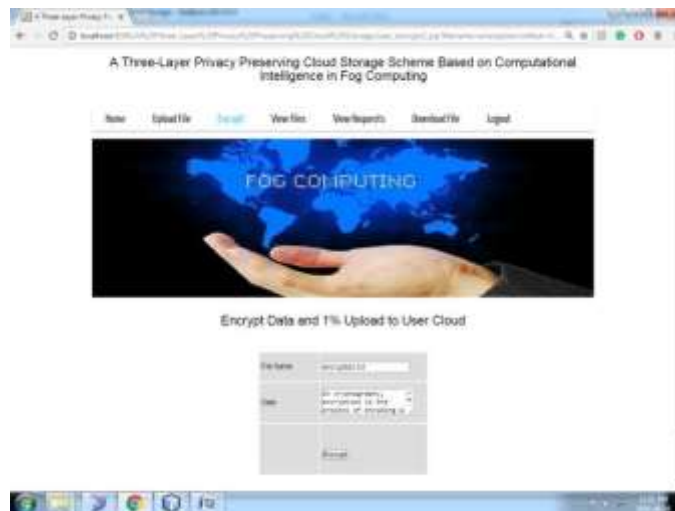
A Three-Layer Privacy Preserving Cloud Storage Scheme Based on Computational Intelligence in Fog Computing

Home Upload File Encrypt View Files View Requests Download File Logout

FOG COMPUTING

Encrypt Data and 1% Upload to User Cloud

| File Name | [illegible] |
|---|---|
| Data | In cryptography, encryption is the process of encoding a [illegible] |
| | Encrypt |